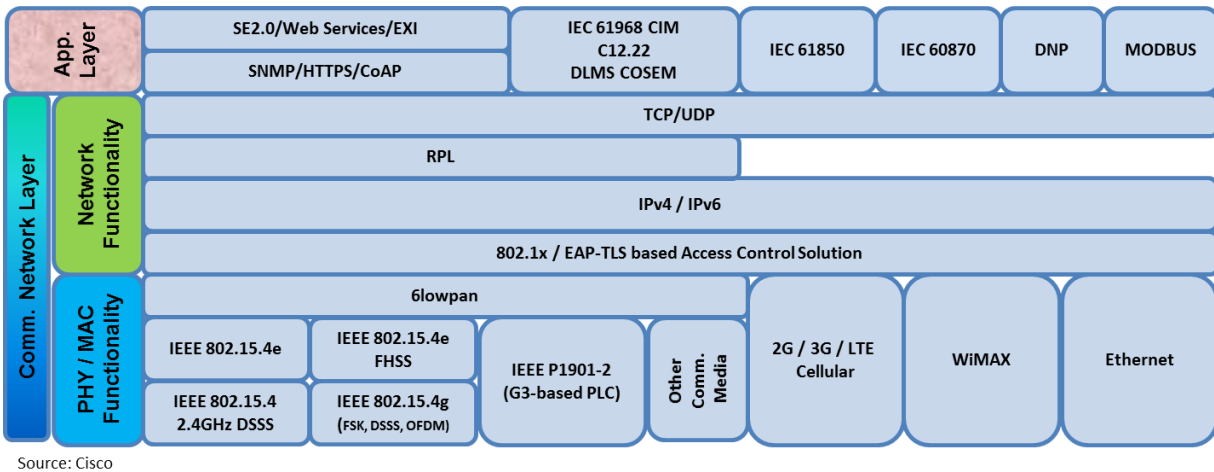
App. Layer

SE2.0/Web Services/EXI

SNMP/HTTPS/CoAP

IEC 61968 CIM
C12.22
DLMS COSEM

IEC 61850

IEC 60870

DNP

MODBUS

Comm. Network Layer

Network Functionality

TCP/UDP

RPL

IPv4 / IPv6

802.1x / EAP-TLS based Access Control Solution

PHY / MAC Functionality

6lowpan

IEEE 802.15.4e

IEEE 802.15.4e FHSS

IEEE 802.15.4 2.4GHz DSSS

IEEE 802.15.4g (FSK, DSSS, OFDM)

IEEE P1901-2 (G3-based PLC)

Other Comm. Media

2G / 3G / LTE Cellular

WiMAX

Ethernet

Source: Cisco